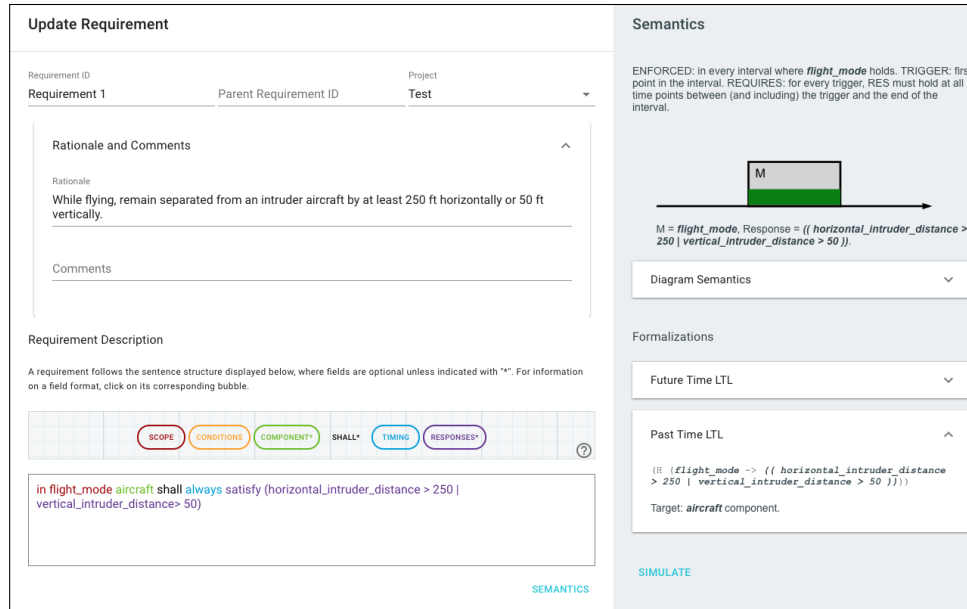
Update Requirement

Requirement ID
Requirement 1

Parent Requirement ID

Project
Test

Rationale and Comments

Rationale
While flying, remain separated from an intruder aircraft by at least 250 ft horizontally or 50 ft vertically.

Comments

Requirement Description

A requirement follows the sentence structure displayed below, where fields are optional unless indicated with "*". For information on a field format, click on its corresponding bubble.

SCOPE CONDITIONS COMPONENT* SHALL* TIMING RESPONSES*

?

in flight_mode aircraft shall always satisfy (horizontal_intruder_distance > 250 | vertical_intruder_distance> 50)

SEMANTICS

Semantics

ENFORCED: in every interval where *flight_mode* holds. TRIGGER: firs point in the interval. REQUIRES: for every trigger, RES must hold at all time points between (and including) the trigger and the end of the interval.

M

M = *flight_mode*, Response = *(( horizontal_intruder_distance > 250 | vertical_intruder_distance > 50 ))*.

Diagram Semantics

Formalizations

Future Time LTL

Past Time LTL

(H (*flight_mode* -> (( *horizontal_intruder_distance* > 250 | *vertical_intruder_distance* > 50 ))))

Target: *aircraft* component.

SIMULATE